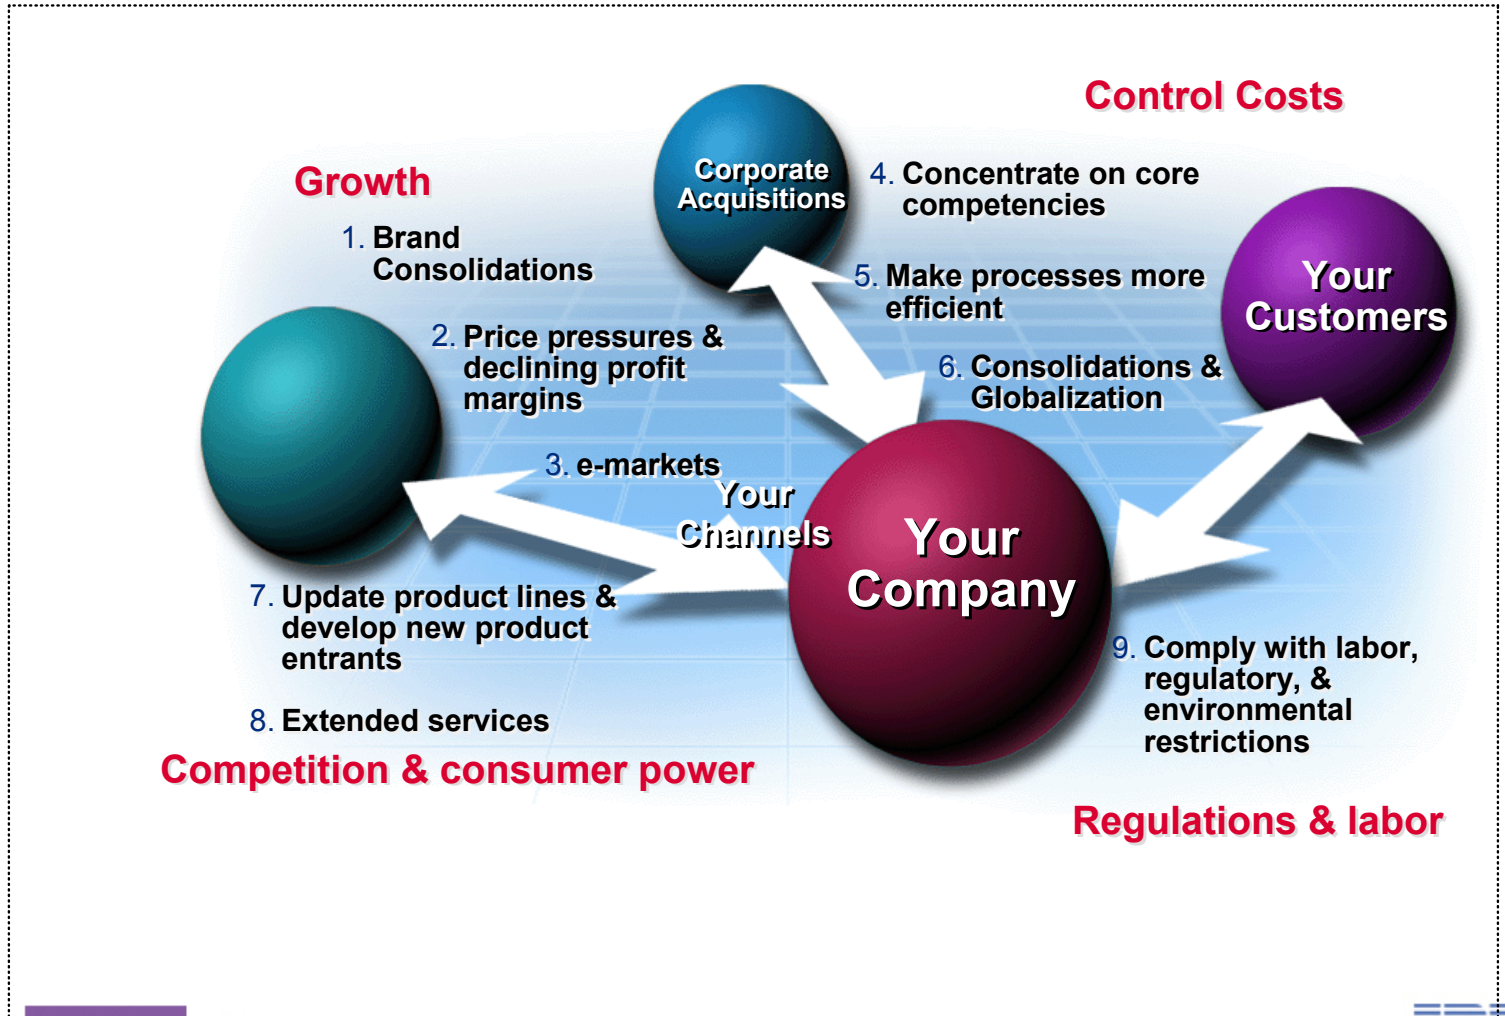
Control Costs

Growth

Corporate Acquisitions

4. Concentrate on core competencies

1. Brand Consolidations

5. Make processes more efficient

Your Customers

2. Price pressures & declining profit margins

6. Consolidations & Globalization

3. e-markets

Your Channels

Your Company

7. Update product lines & develop new product entrants

9. Comply with labor, regulatory, & environmental restrictions

8. Extended services

Competition & consumer power

Regulations & labor